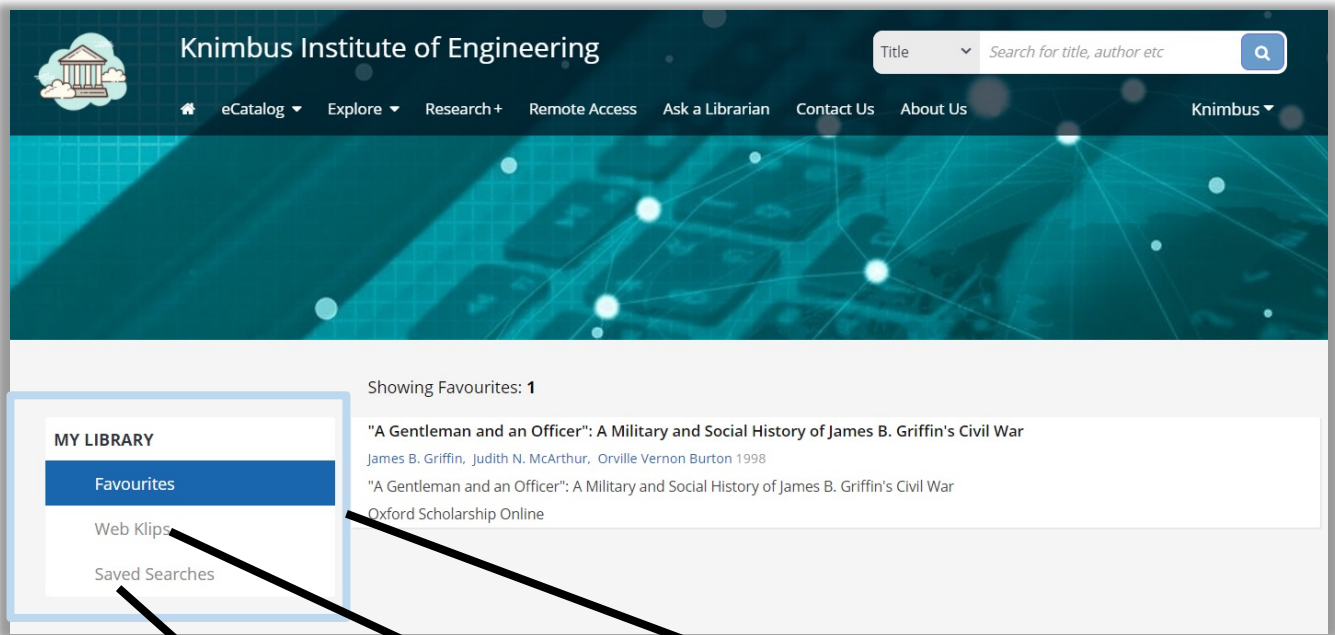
Knimbus Institute of Engineering

Title

Search for title, author etc

eCatalog Explore Research+ Remote Access Ask a Librarian Contact Us About Us Knimbus

MY LIBRARY

Favourites

Web Klips

Saved Searches

Showing Favourites: **1**

**"A Gentleman and an Officer": A Military and Social History of James B. Griffin's Civil War**

James B. Griffin, Judith N. McArthur, Orville Vernon Burton 1998

"A Gentleman and an Officer": A Military and Social History of James B. Griffin's Civil War

Oxford Scholarship Online